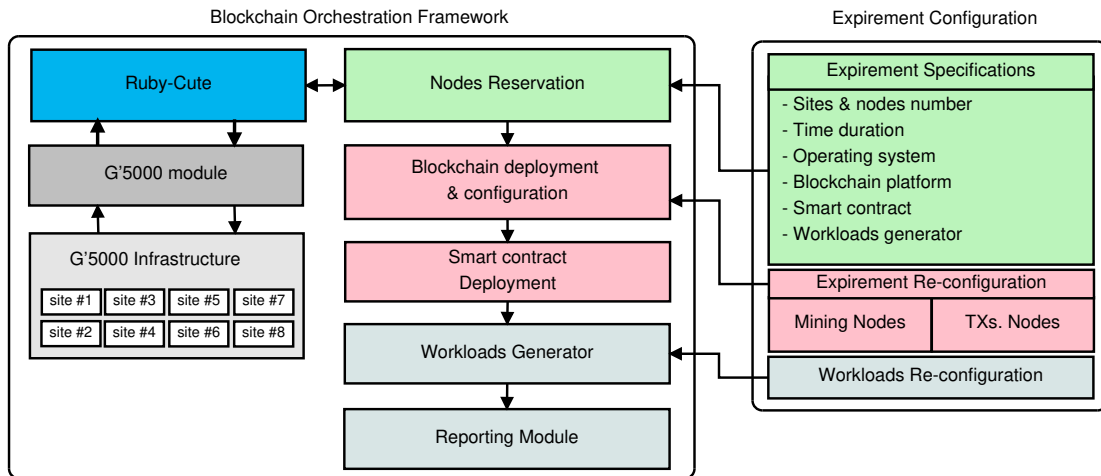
Blockchain Orchestration Framework

Ruby-Cute

G'5000 module

G'5000 Infrastructure

site #1 site #3 site #5 site #7
site #2 site #4 site #6 site #8

Nodes Reservation

Blockchain deployment & configuration

Smart contract Deployment

Workloads Generator

Reporting Module

Expirement Configuration

Expirement Specifications

- Sites & nodes number
- Time duration
- Operating system
- Blockchain platform
- Smart contract
- Workloads generator

Expirement Re-configuration

Mining Nodes

TXs. Nodes

Workloads Re-configuration